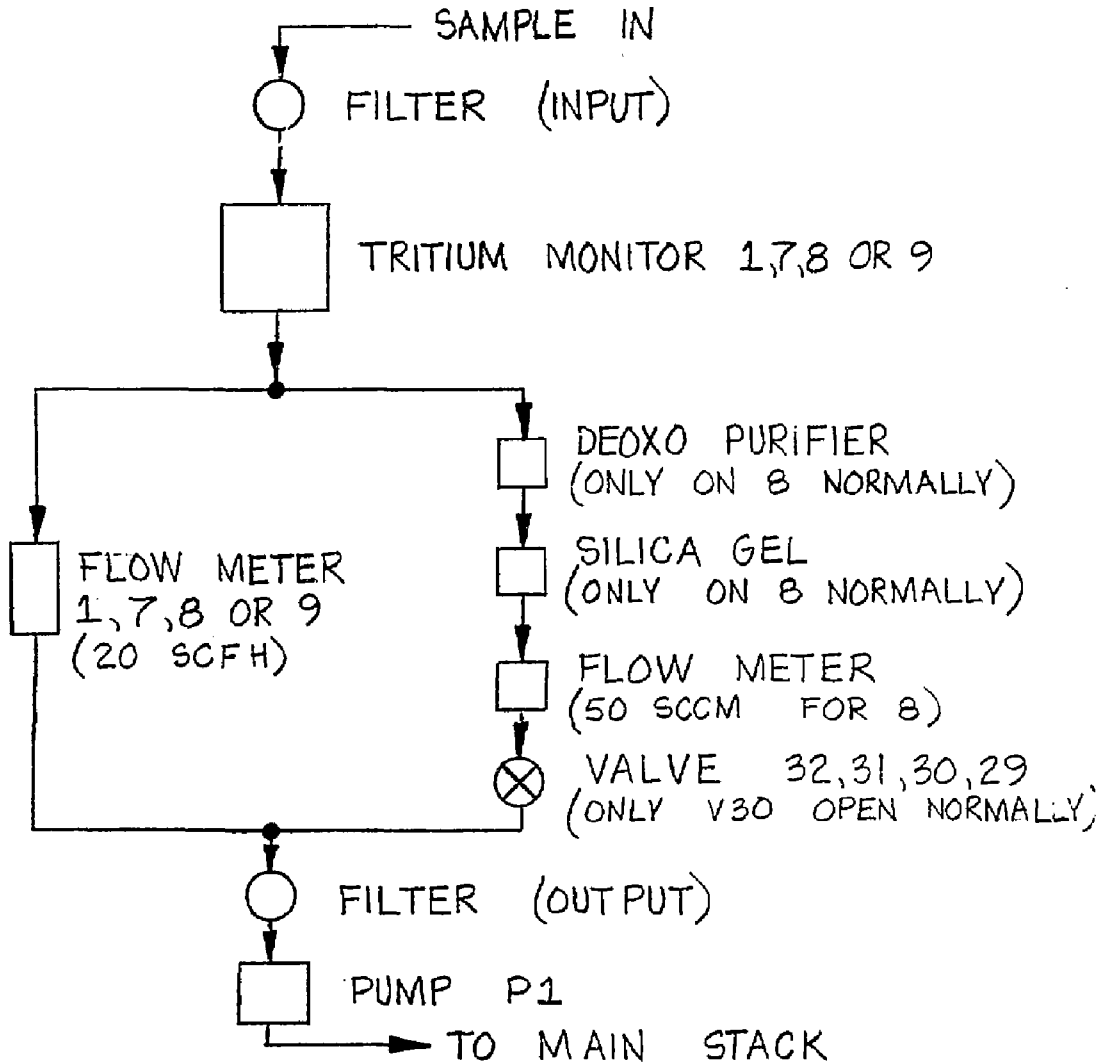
SAMPLE IN

FILTER (INPUT)

TRITIUM MONITOR 1,7,8 OR 9

FLOW METER
1,7,8 OR 9
(20 SCFH)

DEOXO PURIFIER
(ONLY ON 8 NORMALLY)

SILICA GEL
(ONLY ON 8 NORMALLY)

FLOW METER
(50 SCCM FOR 8)

VALVE 32,31,30,29
(ONLY V30 OPEN NORMALLY)

FILTER (OUTPUT)

PUMP P1

TO MAIN STACK